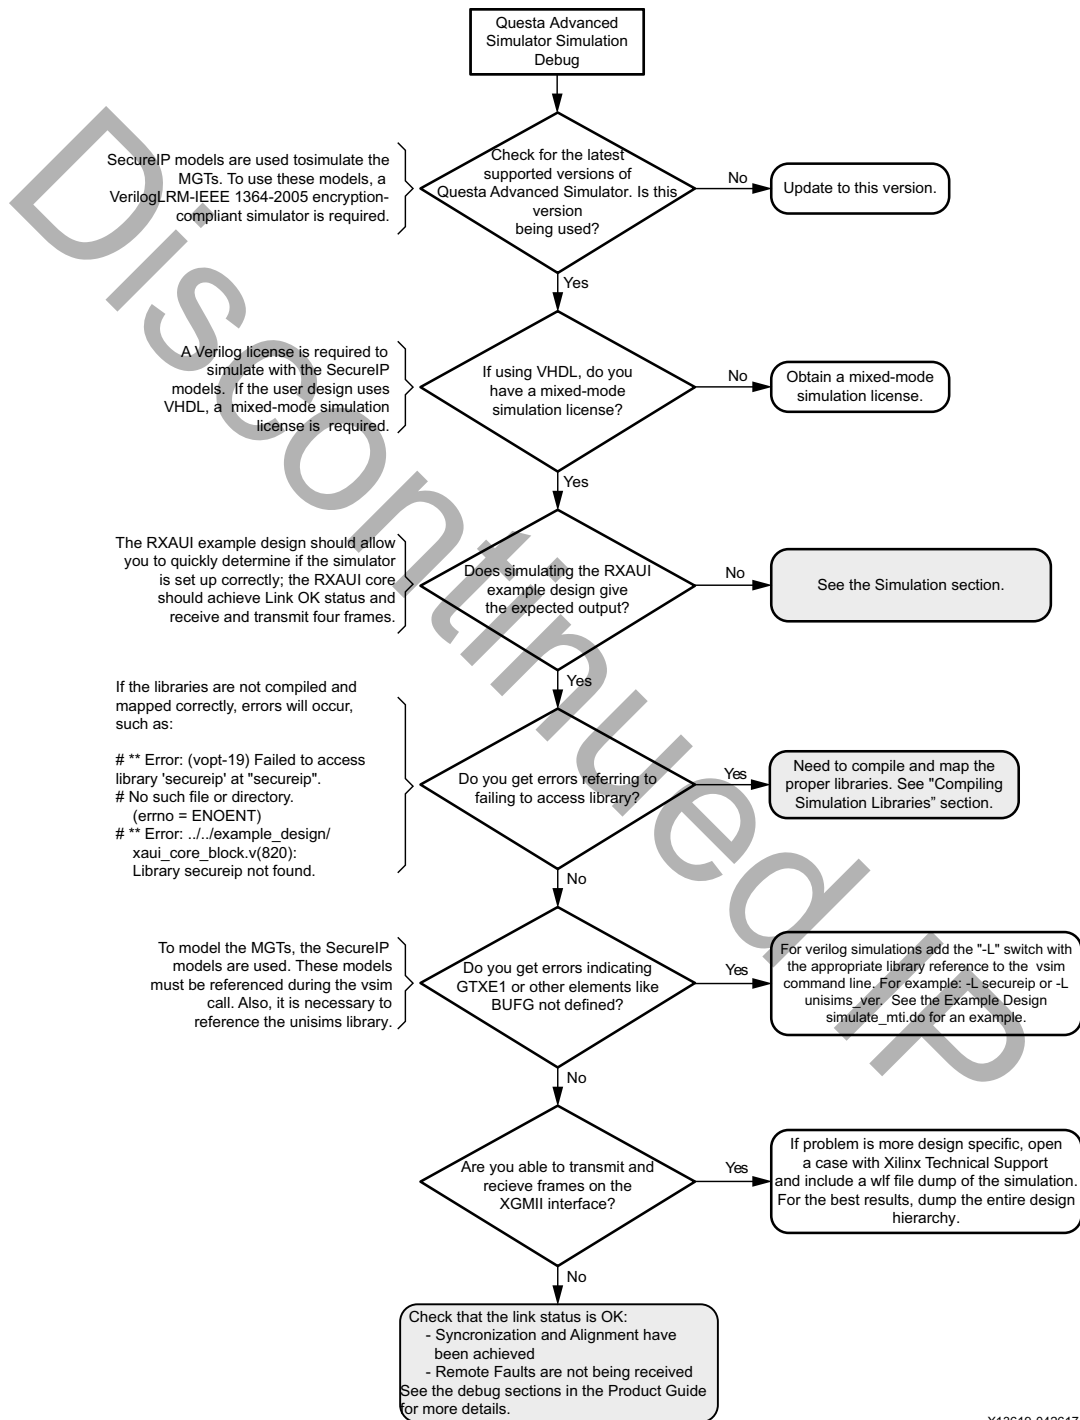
Discontinued IP

Questa Advanced Simulator Simulation Debug

SecureIP models are used tosimulate the MGTs. To use these models, a VerilogLRM-IEEE 1364-2005 encryption-compliant simulator is required.

Check for the latest supported versions of Questa Advanced Simulator. Is this version being used?

No

Update to this version.

Yes

A Verilog license is required to simulate with the SecureIP models. If the user design uses VHDL, a mixed-mode simulation license is required.

If using VHDL, do you have a mixed-mode simulation license?

No

Obtain a mixed-mode simulation license.

Yes

The RXAUI example design should allow you to quickly determine if the simulator is set up correctly; the RXAUI core should achieve Link OK status and receive and transmit four frames.

Does simulating the RXAUI example design give the expected output?

No

See the Simulation section.

Yes

If the libraries are not compiled and mapped correctly, errors will occur, such as:

# ** Error: (vopt-19) Failed to access library 'secureip' at "secureip".
# No such file or directory.
(errno = ENOENT)
# ** Error: ../../example_design/xaui_core_block.v(820):
Library secureip not found.

Do you get errors referring to failing to access library?

Yes

Need to compile and map the proper libraries. See "Compiling Simulation Libraries" section.

No

To model the MGTs, the SecureIP models are used. These models must be referenced during the vsim call. Also, it is necessary to reference the unisims library.

Do you get errors indicating GTXE1 or other elements like BUFG not defined?

Yes

For verilog simulations add the "-L" switch with the appropriate library reference to the vsim command line. For example: -L secureip or -L unisims_ver. See the Example Design simulate_mti.do for an example.

No

Are you able to transmit and recieve frames on the XGMII interface?

Yes

If problem is more design specific, open a case with Xilinx Technical Support and include a wlf file dump of the simulation. For the best results, dump the entire design hierarchy.

No

Check that the link status is OK:
- Syncronization and Alignment have been achieved
- Remote Faults are not being received
See the debug sections in the Product Guide for more details.

X12619-042617